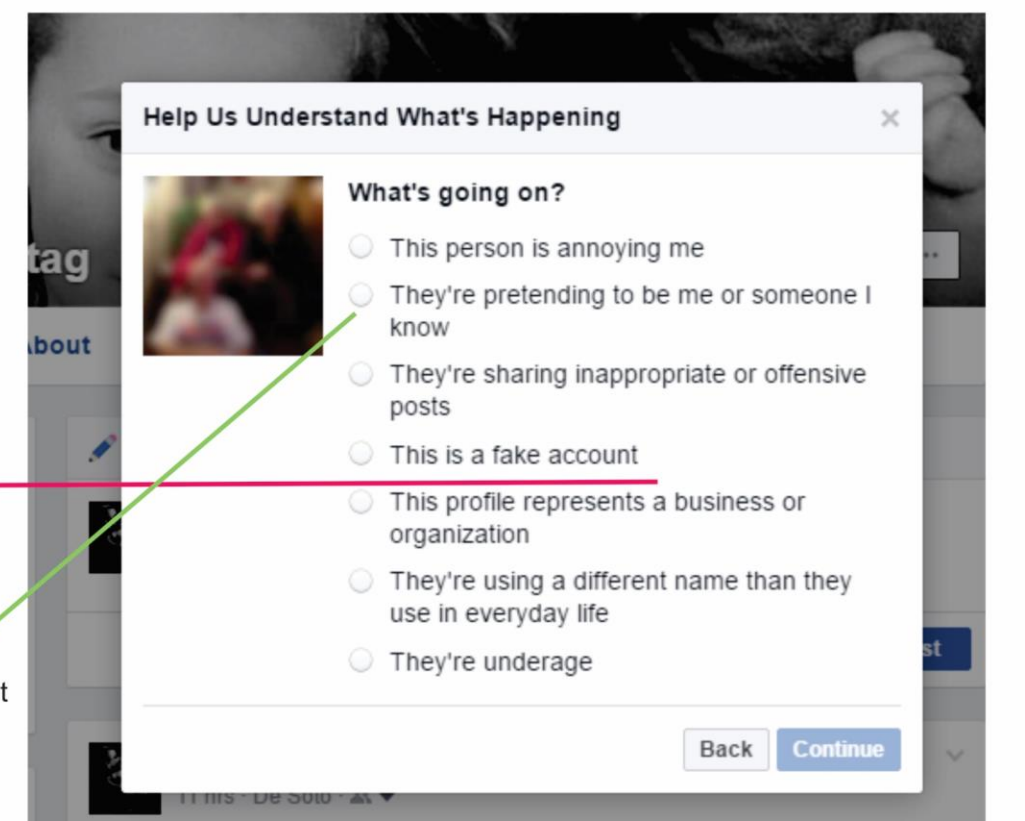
tag

About

Help Us Understand What's Happening

×

What's going on?

This person is annoying me

They're pretending to be me or someone I know

They're sharing inappropriate or offensive posts

This is a fake account

This profile represents a business or organization

They're using a different name than they use in everyday life

They're underage

Back

Continue

st

t

11 hrs · De Soto ·